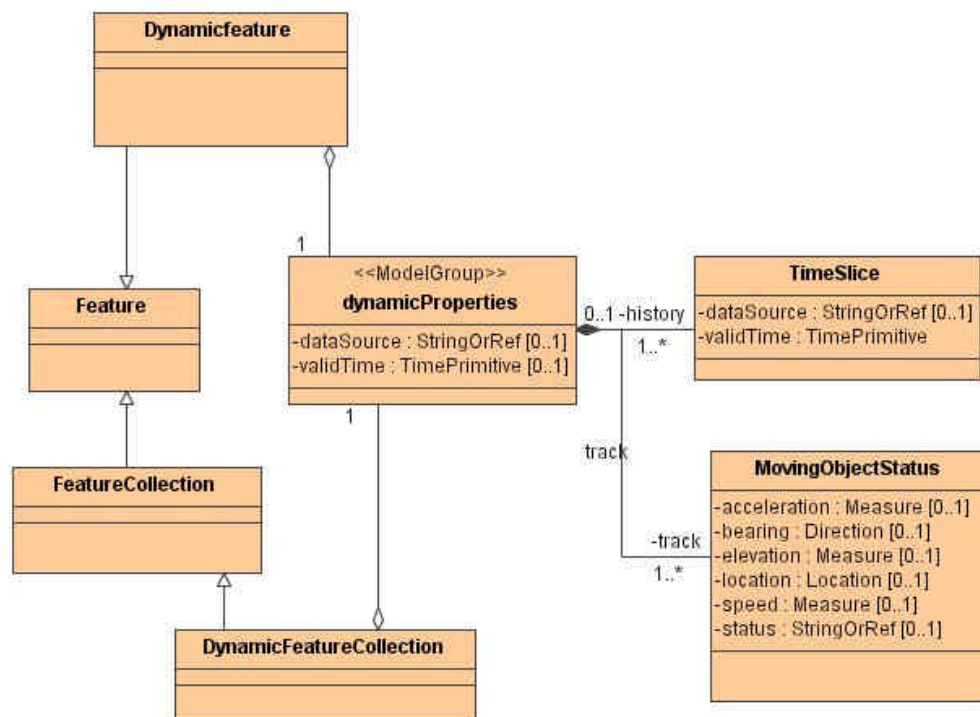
Dynamicfeature

Feature

FeatureCollection

DynamicFeatureCollection

1

<<ModelGroup>>
dynamicProperties
-dataSource : StringOrRef [0..1]
-validTime : TimePrimitive [0..1]

1

0..1 -history
1..*

TimeSlice
-dataSource : StringOrRef [0..1]
-validTime : TimePrimitive

track

MovingObjectStatus
-acceleration : Measure [0..1]
-bearing : Direction [0..1]
-elevation : Measure [0..1]
-location : Location [0..1]
-speed : Measure [0..1]
-status : StringOrRef [0..1]

-track
1..*